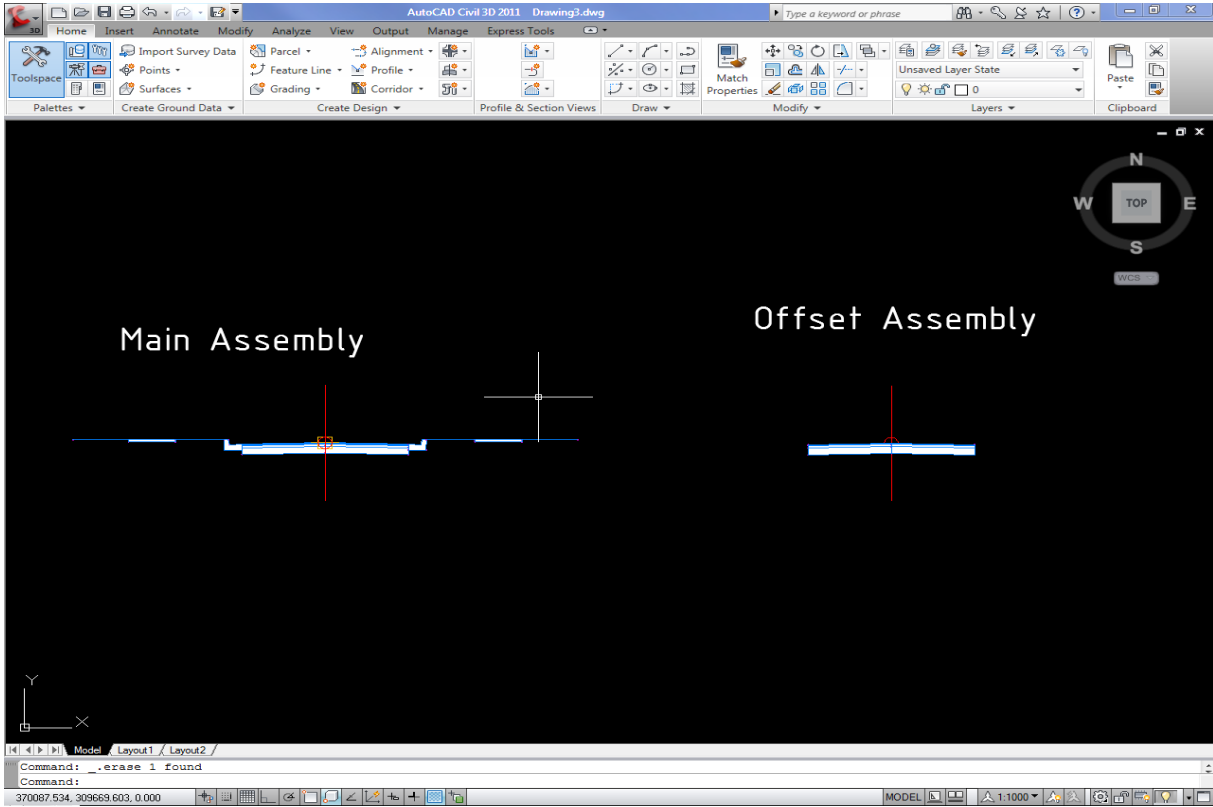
3D AutoCAD Civil 3D 2011 Drawing3.dwg Type a keyword or phrase

Home Insert Annotate Modify Analyze View Output Manage Express Tools

Toolspace
Import Survey Data
Points
Surfaces
Parcel
Feature Line
Grading
Alignment
Profile
Corridor
Match Properties
Unsaved Layer State
0
Paste

Palettes Create Ground Data Create Design Profile & Section Views Draw Modify Layers Clipboard

N
W TOP E
S
WCS

Main Assembly

Offset Assembly

Y
X

Model Layout1 Layout2

Command: _.erase 1 found
Command:

370087.534, 309669.603, 0.000

MODEL 1:1000